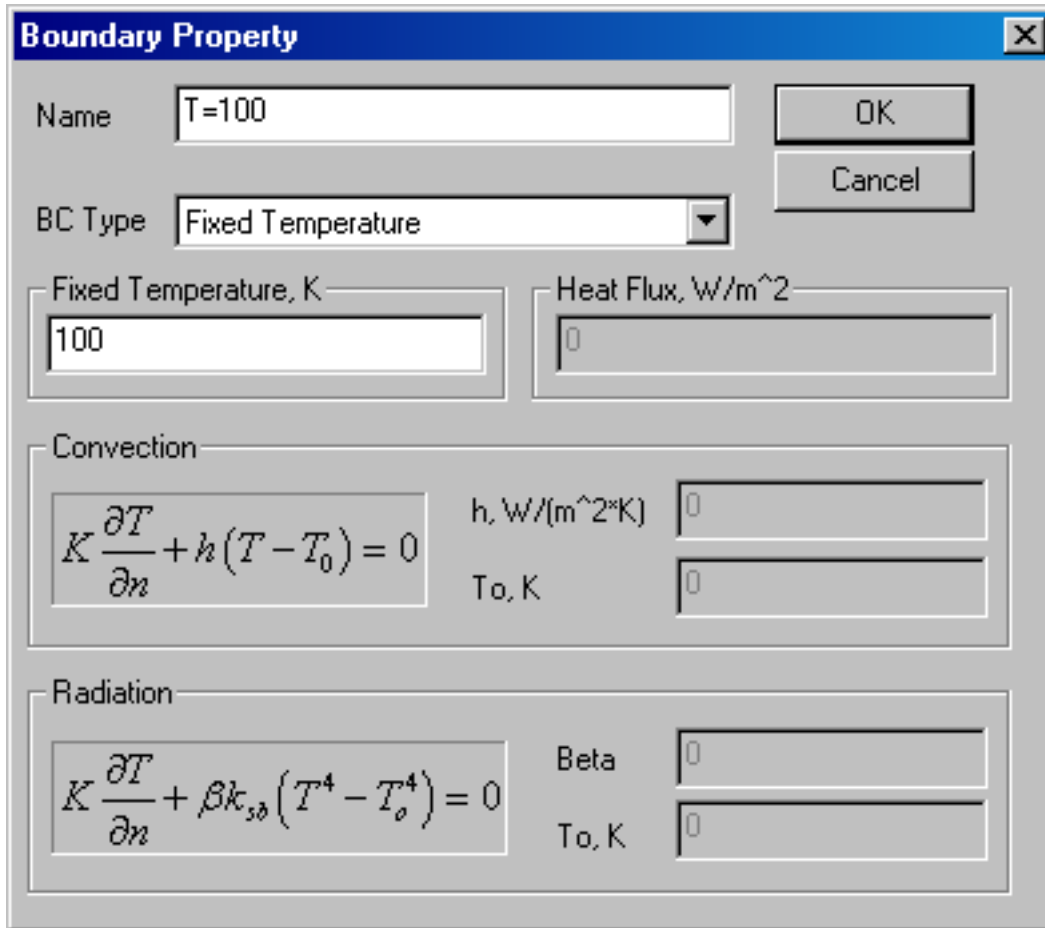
Boundary Property

Name T=100

OK

Cancel

BC Type Fixed Temperature

Fixed Temperature, K
100

Heat Flux, W/m^2
0

Convection

$K\frac{\partial T}{\partial n}+h\left(T-T_0\right)=0$

h, W/(m^2*K) 0

To, K 0

Radiation

$K\frac{\partial T}{\partial n}+\beta k_{sb}\left(T^4-T_o^4\right)=0$

Beta 0

To, K 0